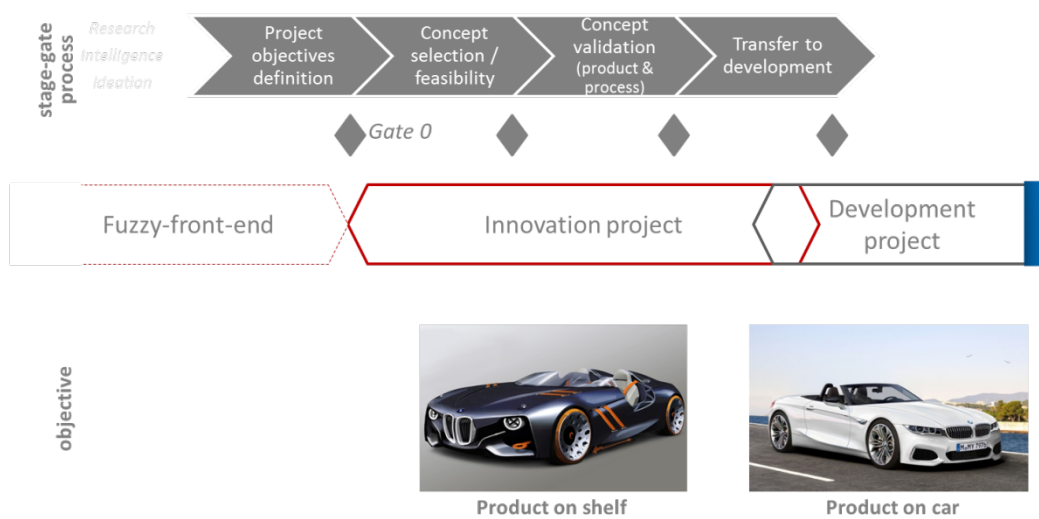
stage-gate process

Research
Intelligence
Ideation

Project objectives definition

Concept selection / feasibility

Concept validation (product & process)

Transfer to development

Gate 0

Fuzzy-front-end

Innovation project

Development project

objective

Product on shelf

Product on car